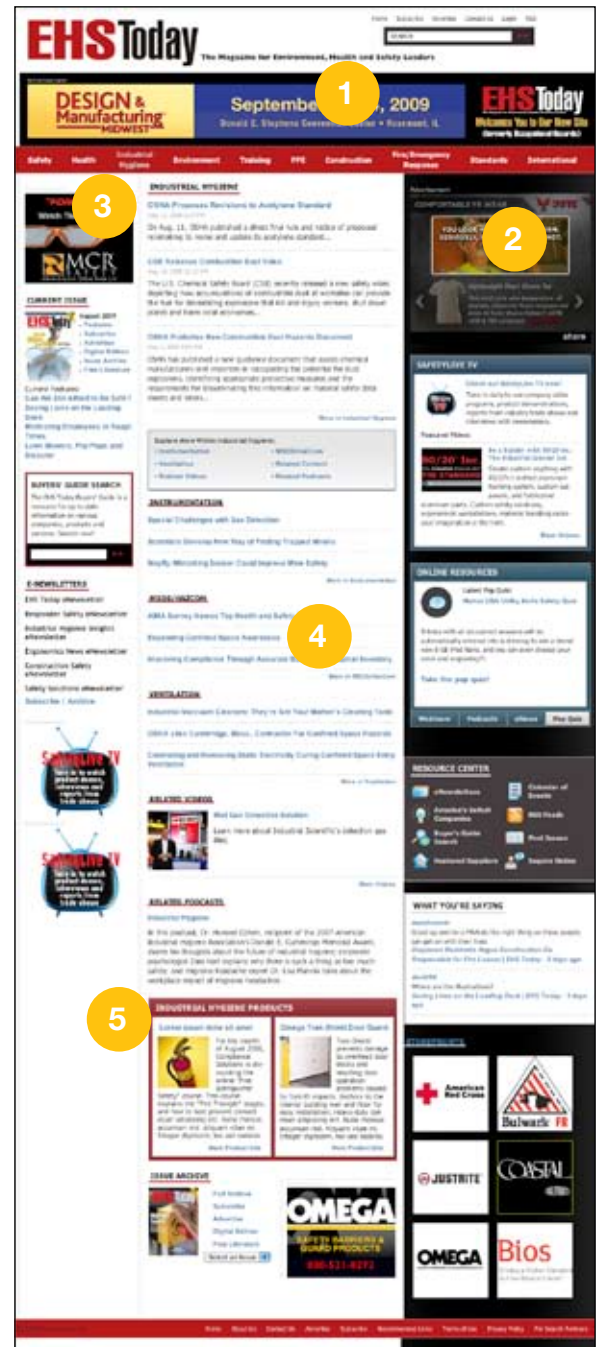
EHSToday The Magazine for Environment, Health and Safety Leaders

Home Subscribe Advertise Contact Us Login Help

1

DESIGN & Manufacturing MIDWEST September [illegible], 2009

EHSToday Welcome You to Our New Site (formerly Occupational Hazards)

Safety Health Industrial Hygiene Environment Training PPE Construction Fire/Emergency Response Standards International

3

2

INDUSTRIAL HYGIENE

OSHA Proposes Revisions to Acetylene Standard

CSB Releases Combustible Dust Video

OSHA Publishes New Combustible Dust Hazards Document

INSTRUMENTATION

Special Challenges with Gas Detection

Scientists Develop New Way of Finding Trapped Miners

MISCELLANEOUS

AIHA Survey Names Top Health and Safety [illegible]

4

VENTILATION

RELATED VIDEOS

RELATED PODCASTS

5

INDUSTRIAL HYGIENE PRODUCTS

ISSUE ARCHIVE

CURRENT ISSUE

BUYERS' GUIDE SEARCH

E-NEWSLETTERS

SafetyLive TV

SAFETYLIVE TV

ONLINE RESOURCES

Take the pop quiz!

RESOURCE CENTER

WHAT YOU'RE SAYING

American Red Cross

Bulwark FR

JUSTRITE

COASTAL

OMEGA

Bios

OMEGA SAFETY BARRIERS & GUARD PRODUCTS 800-521-8272